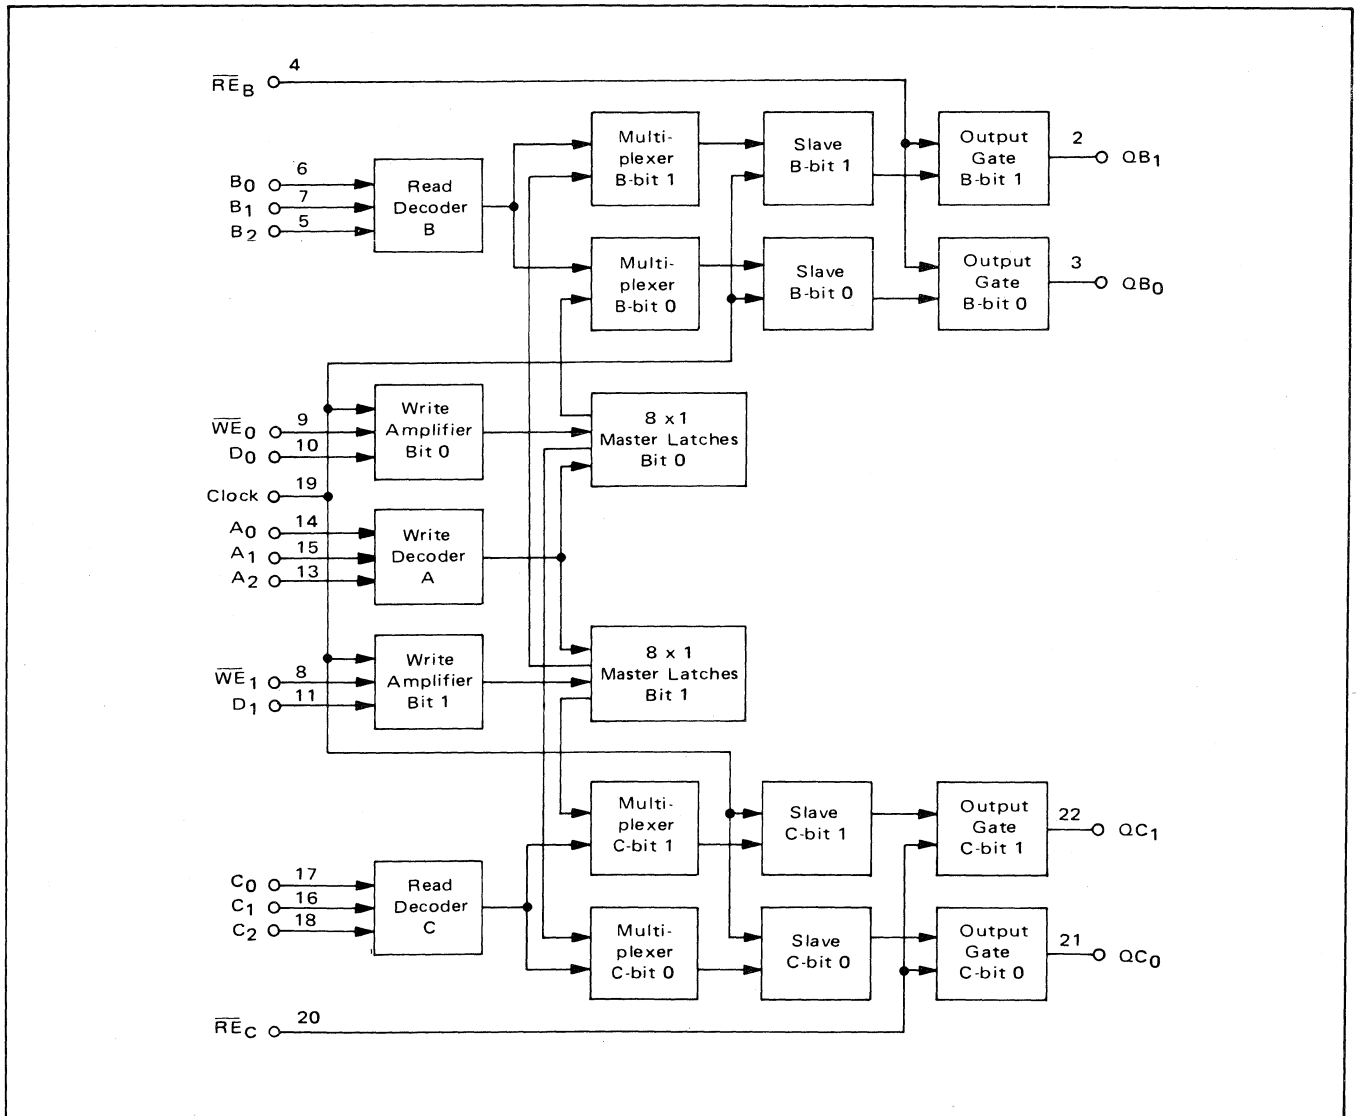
$\overline{RE}_B$ 4

$B_0$ 6
$B_1$ 7
$B_2$ 5

Read Decoder B

Multiplexer B-bit 1

Slave B-bit 1

Output Gate B-bit 1

2 $QB_1$

Multiplexer B-bit 0

Slave B-bit 0

Output Gate B-bit 0

3 $QB_0$

$\overline{WE}_0$ 9
$D_0$ 10

Write Amplifier Bit 0

8 x 1 Master Latches Bit 0

Clock 19

$A_0$ 14
$A_1$ 15
$A_2$ 13

Write Decoder A

$\overline{WE}_1$ 8
$D_1$ 11

Write Amplifier Bit 1

8 x 1 Master Latches Bit 1

Multiplexer C-bit 1

Slave C-bit 1

Output Gate C-bit 1

22 $QC_1$

$C_0$ 17
$C_1$ 16
$C_2$ 18

Read Decoder C

Multiplexer C-bit 0

Slave C-bit 0

Output Gate C-bit 0

21 $QC_0$

$\overline{RE}_C$ 20